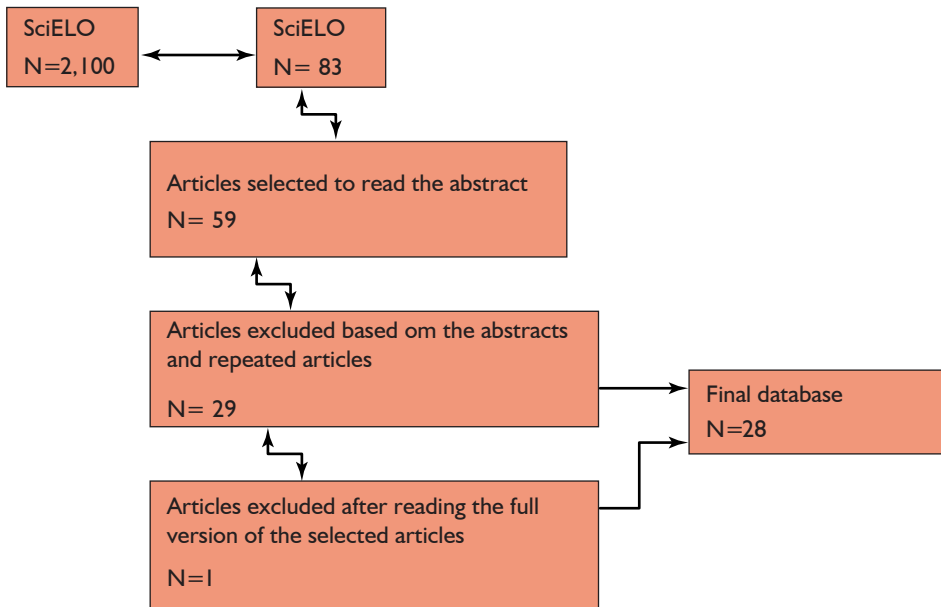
SciELO
N=2,100

SciELO
N= 83

Articles selected to read the abstract
N= 59

Articles excluded based om the abstracts and repeated articles

N= 29

Final database
N=28

Articles excluded after reading the full version of the selected articles

N=1